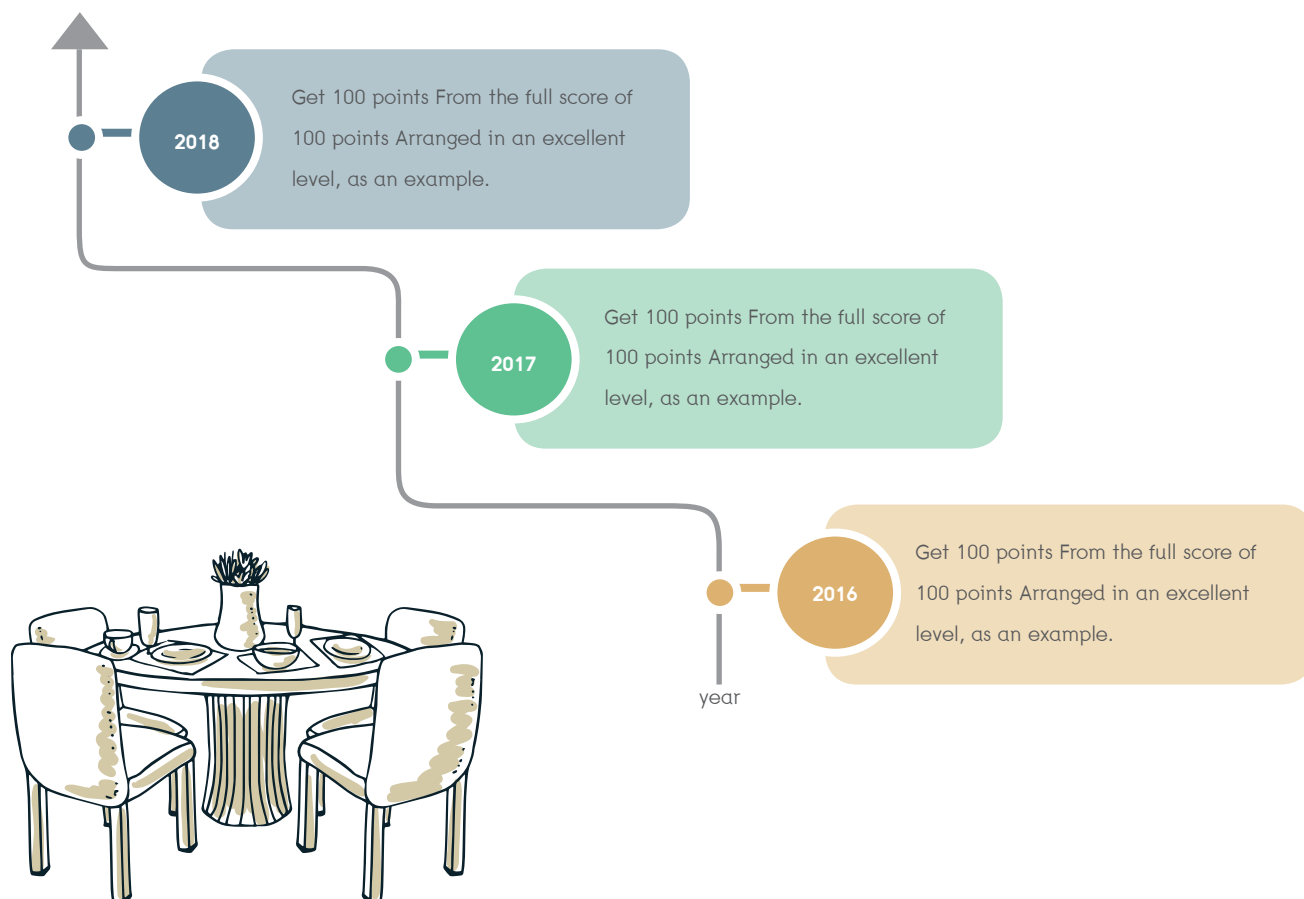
2018

Get 100 points From the full score of 100 points Arranged in an excellent level, as an example.

2017

Get 100 points From the full score of 100 points Arranged in an excellent level, as an example.

2016

Get 100 points From the full score of 100 points Arranged in an excellent level, as an example.

year